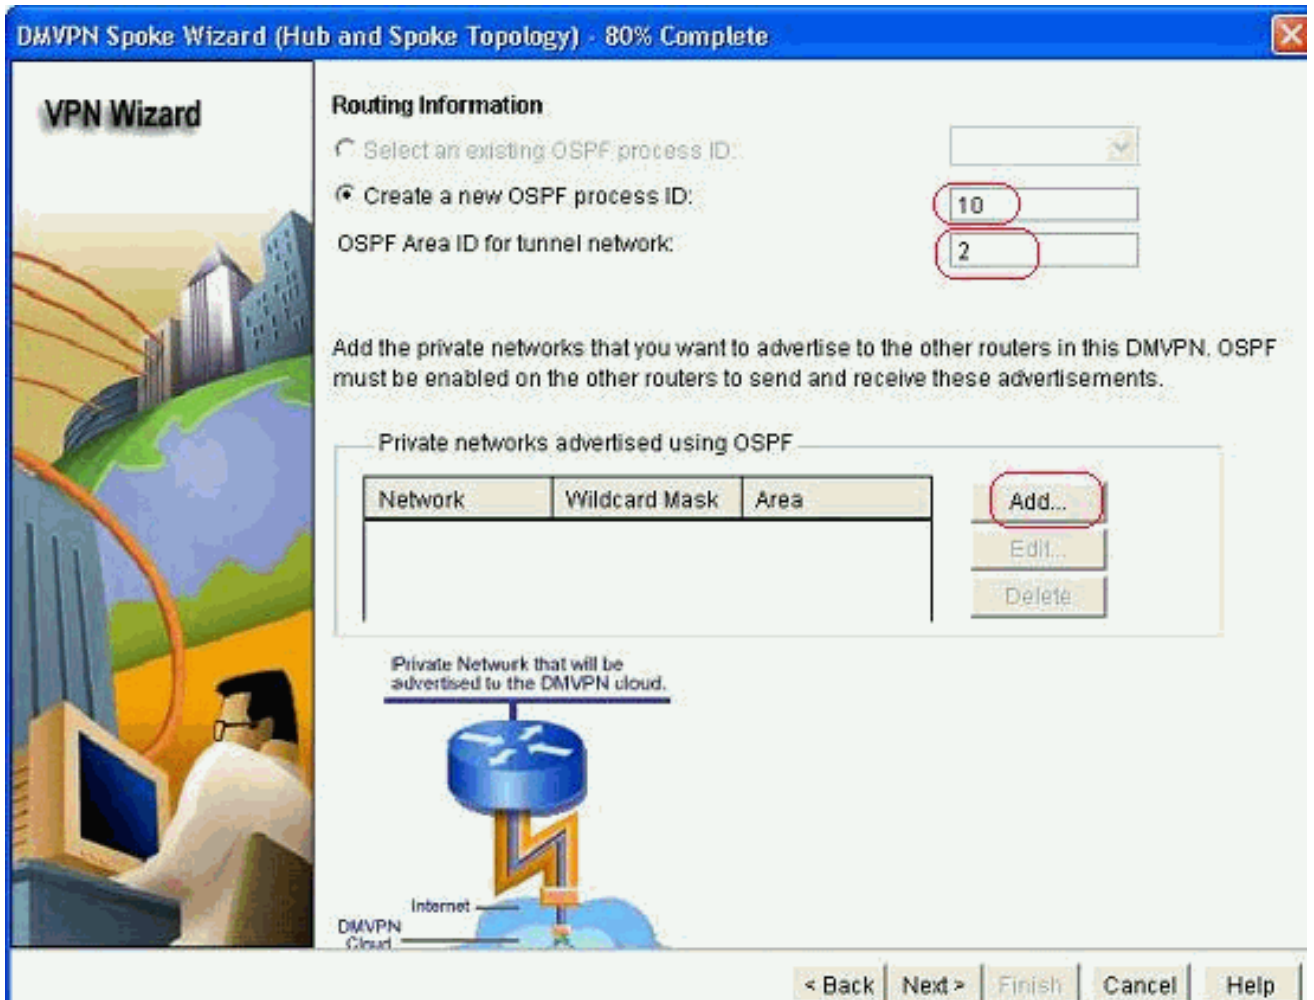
DMVPN Spoke Wizard (Hub and Spoke Topology) - 80% Complete

VPN Wizard

Routing Information

Select an existing OSPF process ID:

Create a new OSPF process ID: 10

OSPF Area ID for tunnel network: 2

Add the private networks that you want to advertise to the other routers in this DMVPN. OSPF must be enabled on the other routers to send and receive these advertisements.

Private networks advertised using OSPF

| Network | Wildcard Mask | Area |
|---|---|---|

Add...

Edit...

Delete

Private Network that will be advertised to the DMVPN cloud.

Internet

DMVPN Cloud

< Back Next > Finish Cancel Help